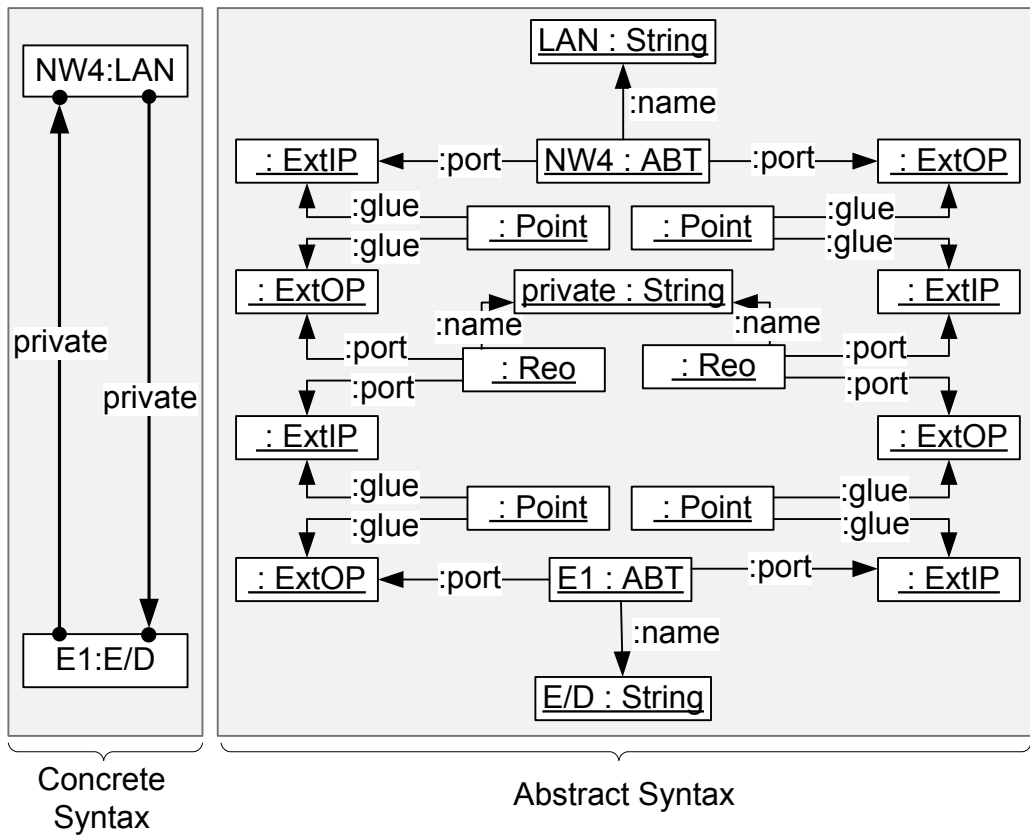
NW4:LAN

private

private

E1:E/D

Concrete Syntax

LAN : String

:name

: ExtIP

:port

NW4 : ABT

:port

: ExtOP

:glue

: Point

: Point

:glue

:glue

:glue

: ExtOP

private : String

: ExtIP

:name

:name

:port

: Reo

: Reo

:port

:port

:port

: ExtIP

: ExtOP

:glue

: Point

: Point

:glue

:glue

:glue

: ExtOP

:port

E1 : ABT

:port

: ExtIP

:name

E/D : String

Abstract Syntax